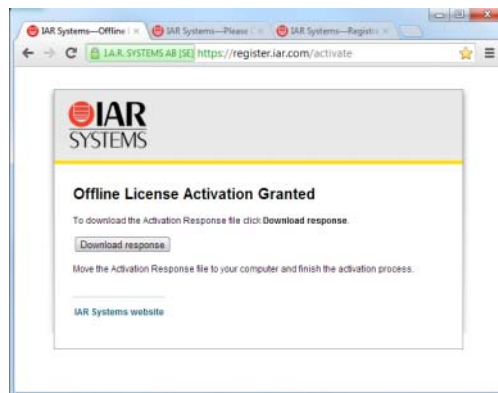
IAR Systems—Offline | ×
IAR Systems—Please C ×
IAR Systems—Registr ×

I.A.R. SYSTEMS AB [SE] https://register.iar.com/activate

IAR SYSTEMS

Offline License Activation Granted

To download the Activation Response file click Download response.

Download response

Move the Activation Response file to your computer and finish the activation process.

IAR Systems website